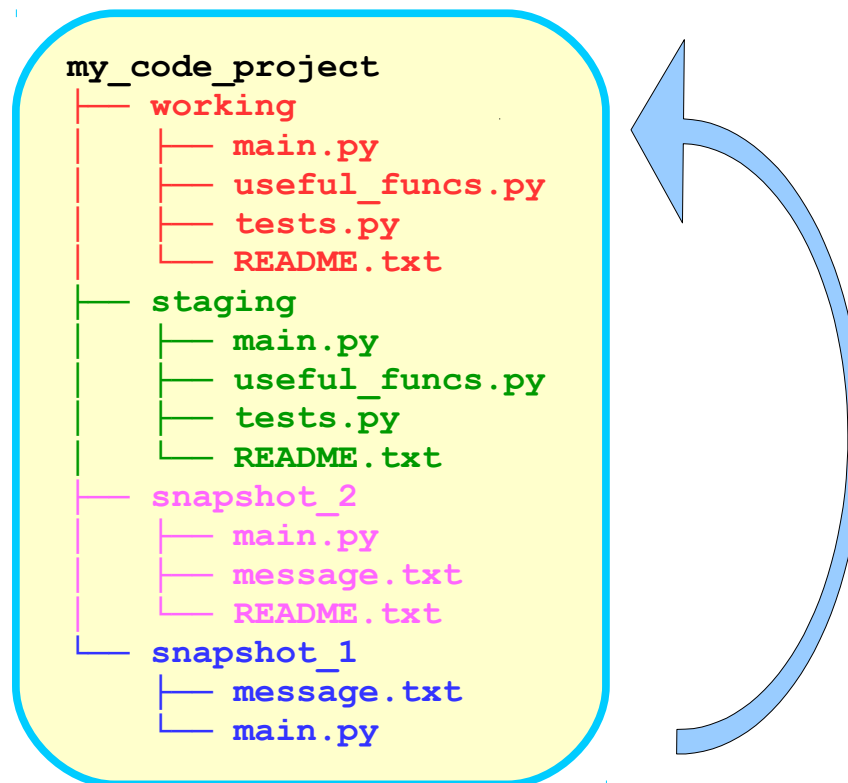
my_code_project
├── working
│   ├── main.py
│   ├── useful_funcs.py
│   ├── tests.py
│   └── README.txt
├── staging
│   ├── main.py
│   ├── useful_funcs.py
│   ├── tests.py
│   └── README.txt
├── snapshot_2
│   ├── main.py
│   ├── message.txt
│   └── README.txt
└── snapshot_1
    ├── message.txt
    └── main.py